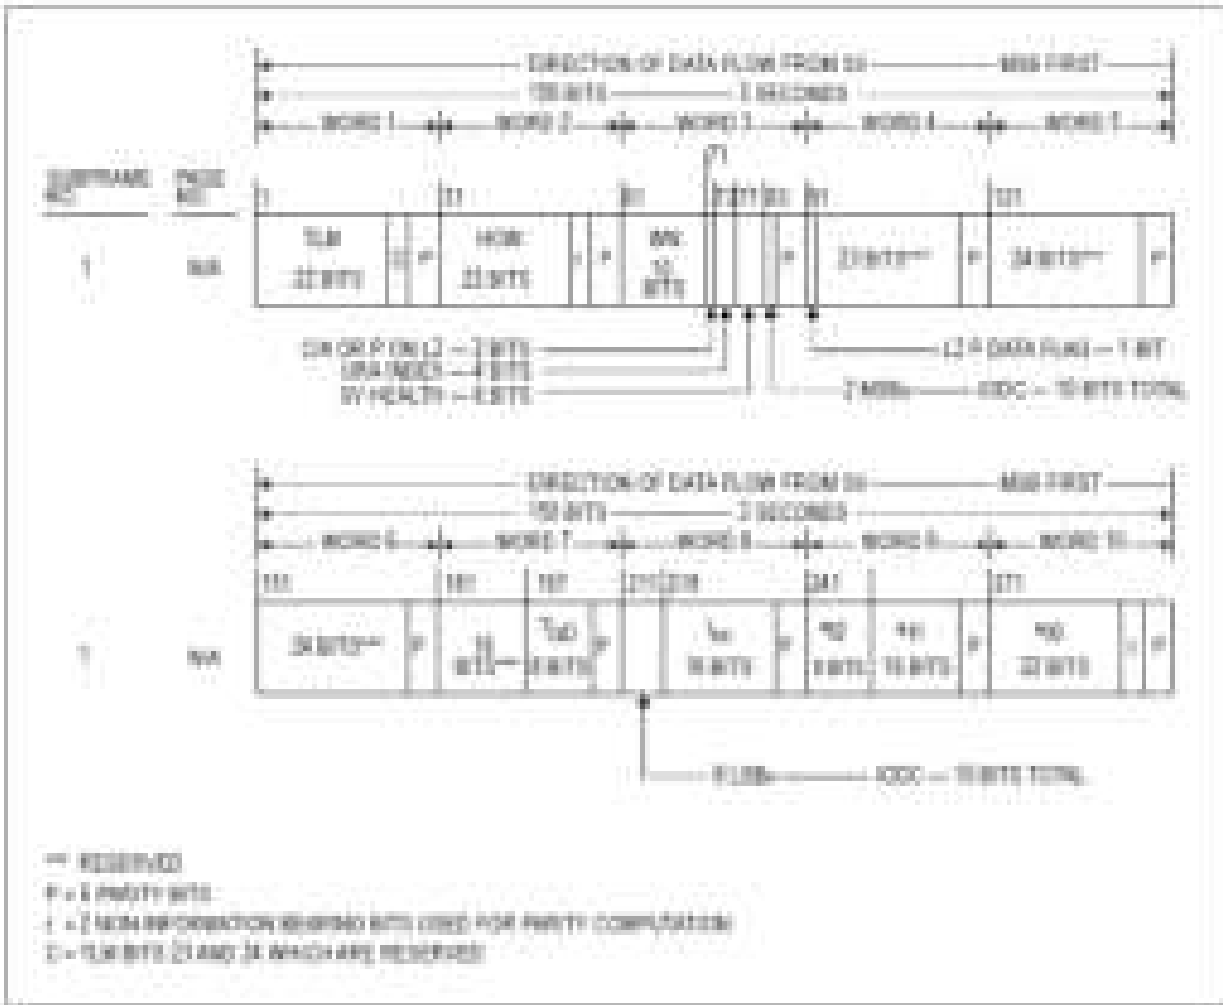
DIRECTION OF DATA FLOW FROM SV — MSB FIRST

150 BITS — 3 SECONDS

WORD 1 | WORD 2 | WORD 3 | WORD 4 | WORD 5

SUBFRAME NO. | PAGE NO.

1 | 31 | 61 | 71 | 73 | 77 | 83 | 91 | 121

1 | N/A | TLM 22 BITS | C | P | HOW 22 BITS | t | P | WN 10 BITS | | P | 23 BITS*** | P | 24 BITS*** | P

C/A OR P ON L2 — 2 BITS
URA INDEX — 4 BITS
SV HEALTH — 6 BITS

L2 P DATA FLAG — 1 BIT
2 MSBs — IODC — 10 BITS TOTAL

DIRECTION OF DATA FLOW FROM SV — MSB FIRST

150 BITS — 3 SECONDS

WORD 6 | WORD 7 | WORD 8 | WORD 9 | WORD 10

151 | 181 | 197 | 211 | 219 | 241 | 271

1 | N/A | 24 BITS*** | P | 16 BITS*** | $T_{GD}$ 8 BITS | P | | $t_{oc}$ 16 BITS | P | $a_{f2}$ 8 BITS | $a_{f1}$ 16 BITS | P | $a_{f0}$ 22 BITS | t | P

8 LSBs — IODC — 10 BITS TOTAL

*** RESERVED
P = 6 PARITY BITS
t = 2 NONINFORMATION BEARING BITS USED FOR PARITY COMPUTATION
C = TLM BITS 23 AND 24 WHICH ARE RESERVED